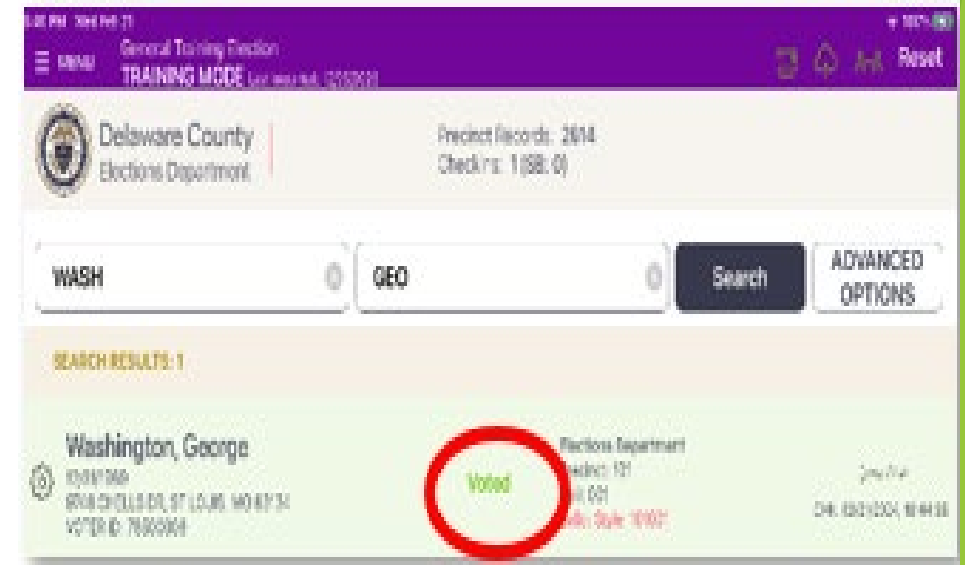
5:00 PM Wed Feb 21

MENU General Training Election TRAINING MODE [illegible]

Reset

Delaware County Elections Department

Precinct Records: 2614 Check-ins: 1 (BB: 0)

WASH

GEO

Search

ADVANCED OPTIONS

SEARCH RESULTS: 1

Washington, George
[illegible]
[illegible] ST LOUIS, MO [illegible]
VOTER ID: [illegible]

Voted

Elections Department
Precinct: 101
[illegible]: 001
Ballot Style: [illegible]

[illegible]
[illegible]